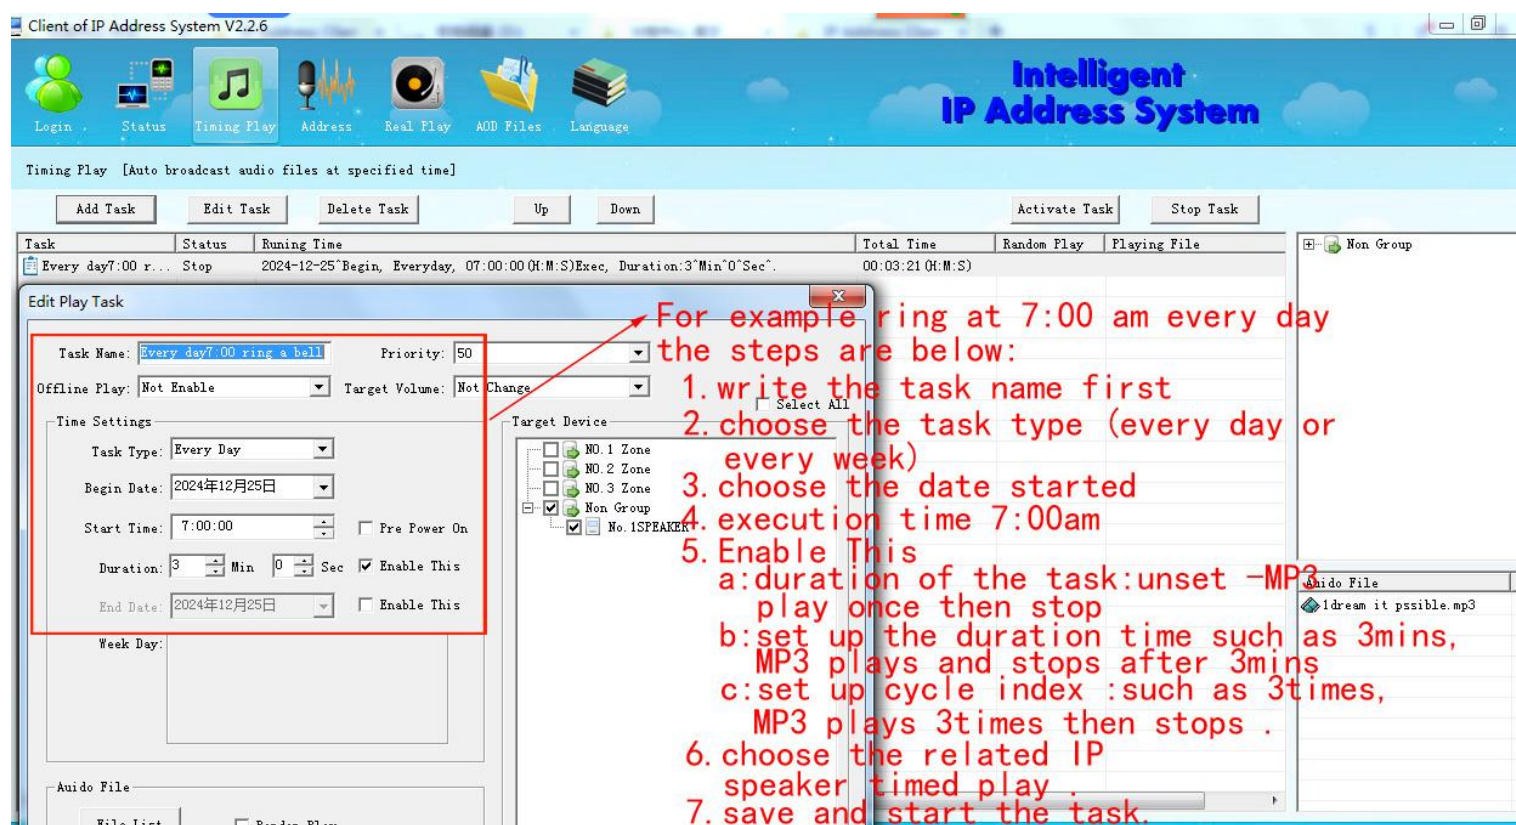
Client of IP Address System V2.2.6

Login Status Timing Play Address Real Play AOD Files Language

Intelligent IP Address System

Timing Play [Auto broadcast audio files at specified time]

Add Task Edit Task Delete Task Up Down Activate Task Stop Task

| Task | Status | Runing Time | Total Time | Random Play | Playing File |
|---|---|---|---|---|---|
| Every day7:00 r... | Stop | 2024-12-25^Begin, Everyday, 07:00:00(H:M:S)Exec, Duration:3^Min^0^Sec^. | 00:03:21(H:M:S) | | |

Non Group

Edit Play Task

Task Name: Every day7:00 ring a bell Priority: 50
Offline Play: Not Enable Target Volume: Not Change
Select All
Time Settings
Task Type: Every Day
Begin Date: 2024年12月25日
Start Time: 7:00:00 Pre Power On
Duration: 3 Min 0 Sec Enable This
End Date: 2024年12月25日 Enable This
Week Day:
Auido File
File List Random Play

Target Device
NO.1 Zone
NO.2 Zone
NO.3 Zone
Non Group
No.1SPEAKER

Auido File
1dream it pssible.mp3

For example ring at 7:00 am every day
the steps are below:
1. write the task name first
2. choose the task type (every day or every week)
3. choose the date started
4. execution time 7:00am
5. Enable This
a:duration of the task:unset -MP3 play once then stop
b:set up the duration time such as 3mins, MP3 plays and stops after 3mins
c:set up cycle index :such as 3times, MP3 plays 3times then stops .
6. choose the related IP speaker timed play .
7. save and start the task.